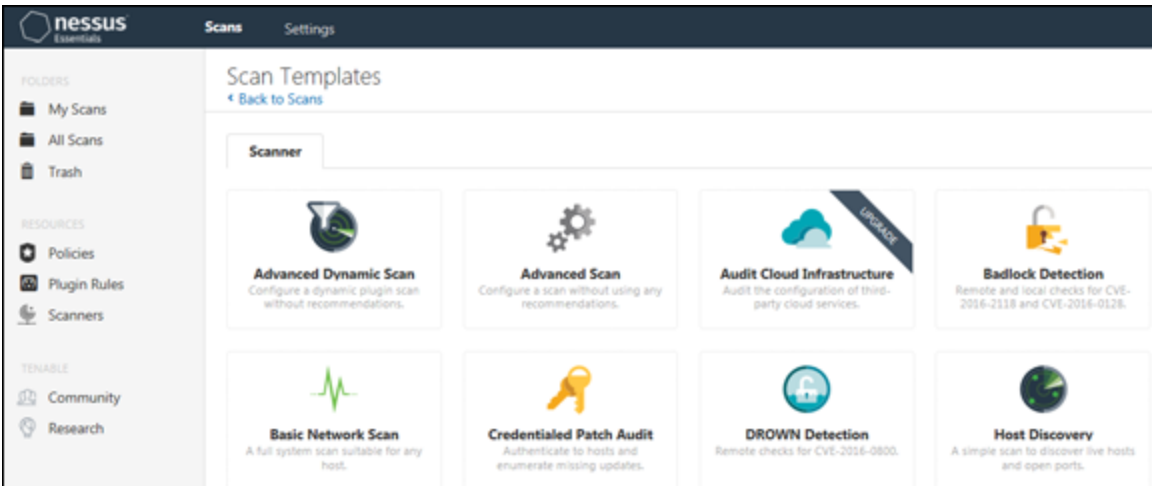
nessus
Essentials

Scans Settings

FOLDERS
My Scans
All Scans
Trash

RESOURCES
Policies
Plugin Rules
Scanners

TENABLE
Community
Research

Scan Templates
‹ Back to Scans

Scanner

Advanced Dynamic Scan
Configure a dynamic plugin scan without recommendations.

Advanced Scan
Configure a scan without using any recommendations.

UPGRADE
Audit Cloud Infrastructure
Audit the configuration of third-party cloud services.

Badlock Detection
Remote and local checks for CVE-2016-2118 and CVE-2016-0128.

Basic Network Scan
A full system scan suitable for any host.

Credentialed Patch Audit
Authenticate to hosts and enumerate missing updates.

DROWN Detection
Remote checks for CVE-2016-0800.

Host Discovery
A simple scan to discover live hosts and open ports.